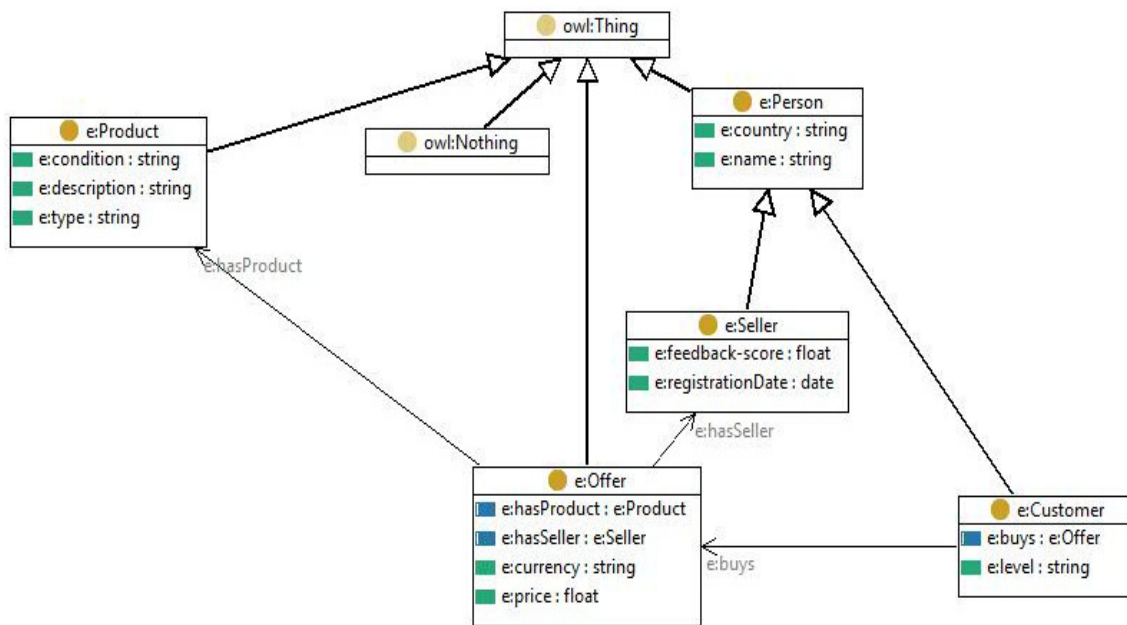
owl:Thing

e:Product
e:condition : string
e:description : string
e:type : string

owl:Nothing

e:Person
e:country : string
e:name : string

e:hasProduct

e:Seller
e:feedback-score : float
e:registrationDate : date

e:hasSeller

e:Offer
e:hasProduct : e:Product
e:hasSeller : e:Seller
e:currency : string
e:price : float

e:buys

e:Customer
e:buys : e:Offer
e:level : string